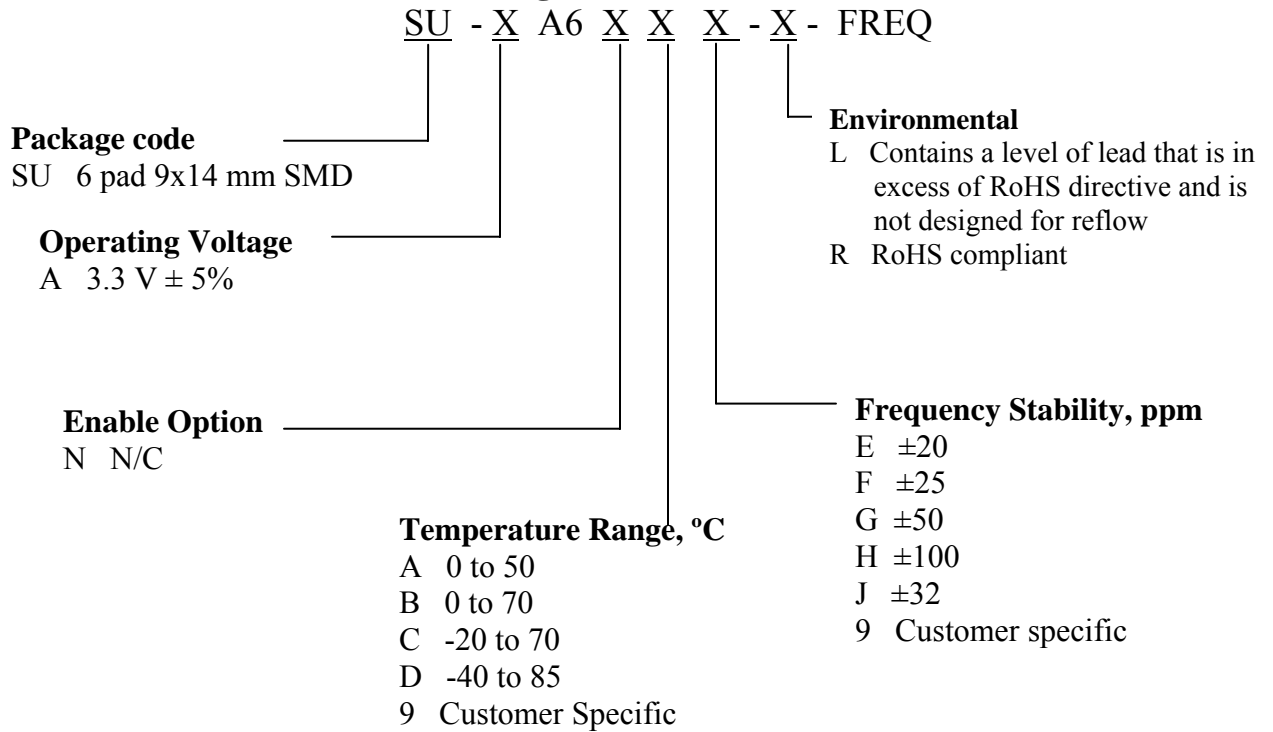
SU - X A6 X X X - X - FREQ

Package code
SU 6 pad 9x14 mm SMD

Operating Voltage
A 3.3 V ± 5%

Environmental
L Contains a level of lead that is in excess of RoHS directive and is not designed for reflow
R RoHS compliant

Enable Option
N N/C

Frequency Stability, ppm
E ±20
F ±25
G ±50
H ±100
J ±32
9 Customer specific

Temperature Range, ºC
A 0 to 50
B 0 to 70
C -20 to 70
D -40 to 85
9 Customer Specific